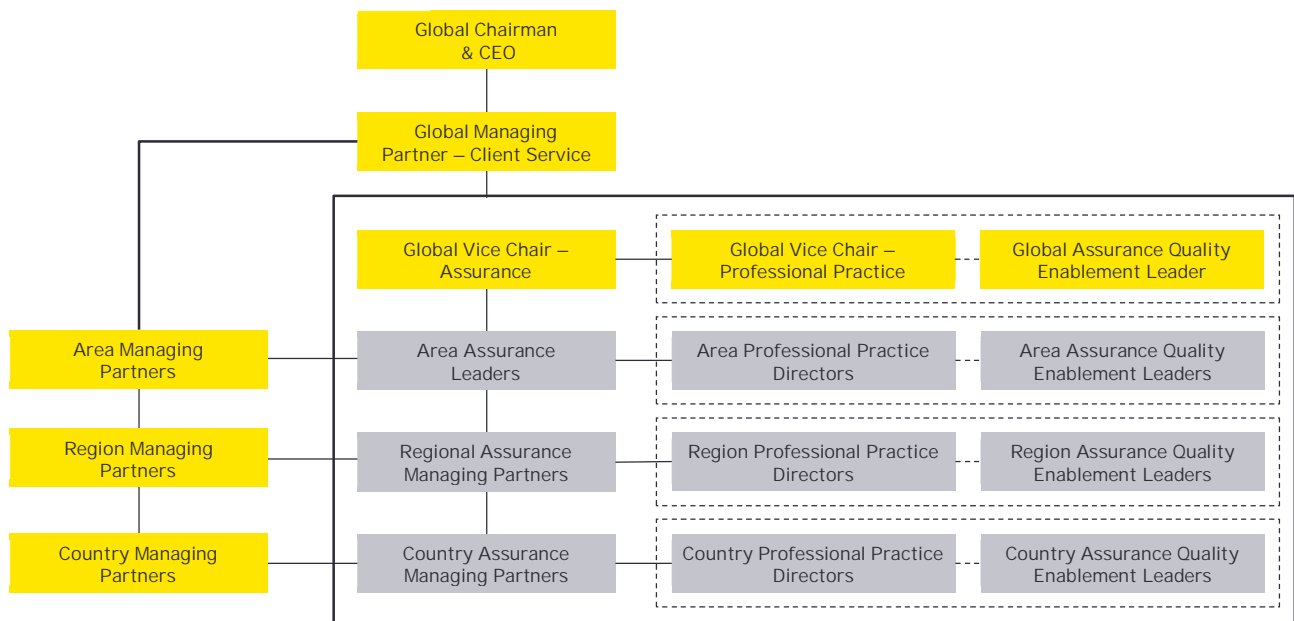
Global Chairman & CEO

Global Managing Partner – Client Service

Global Vice Chair – Assurance

Global Vice Chair – Professional Practice

Global Assurance Quality Enablement Leader

Area Managing Partners

Area Assurance Leaders

Area Professional Practice Directors

Area Assurance Quality Enablement Leaders

Region Managing Partners

Regional Assurance Managing Partners

Region Professional Practice Directors

Region Assurance Quality Enablement Leaders

Country Managing Partners

Country Assurance Managing Partners

Country Professional Practice Directors

Country Assurance Quality Enablement Leaders